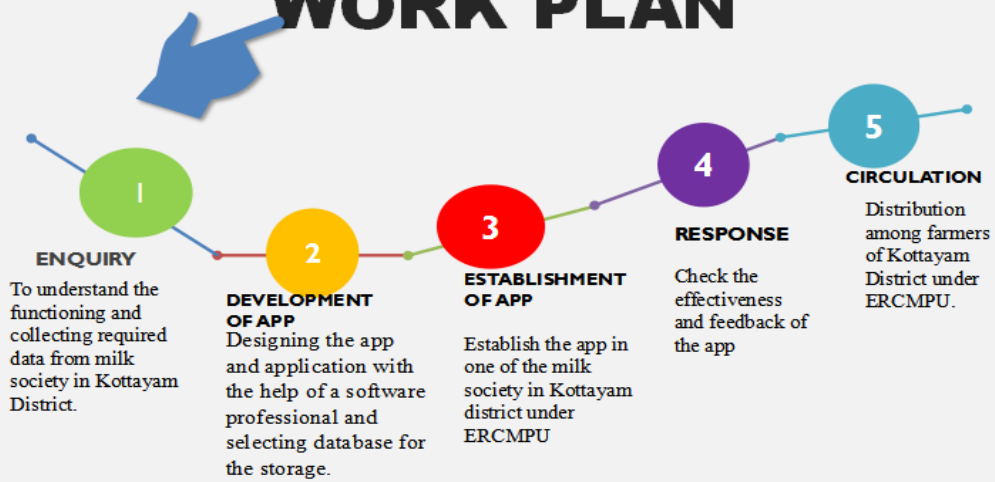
WORK PLAN

1

ENQUIRY

To understand the functioning and collecting required data from milk society in Kottayam District.

2

DEVELOPMENT OF APP

Designing the app and application with the help of a software professional and selecting database for the storage.

3

ESTABLISHMENT OF APP

Establish the app in one of the milk society in Kottayam district under ERCMPU

4

RESPONSE

Check the effectiveness and feedback of the app

5

CIRCULATION

Distribution among farmers of Kottayam District under ERCMPU.